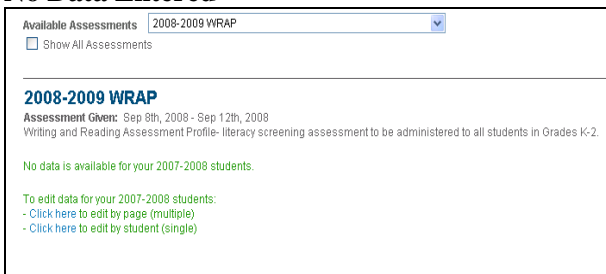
No Data Entered

Available Assessments 2008-2009 WRAP

Show All Assessments

2008-2009 WRAP

Assessment Given: Sep 8th, 2008 - Sep 12th, 2008

Writing and Reading Assessment Profile- literacy screening assessment to be administered to all students in Grades K-2.

No data is available for your 2007-2008 students.

To edit data for your 2007-2008 students:
- Click here to edit by page (multiple)
- Click here to edit by student (single)